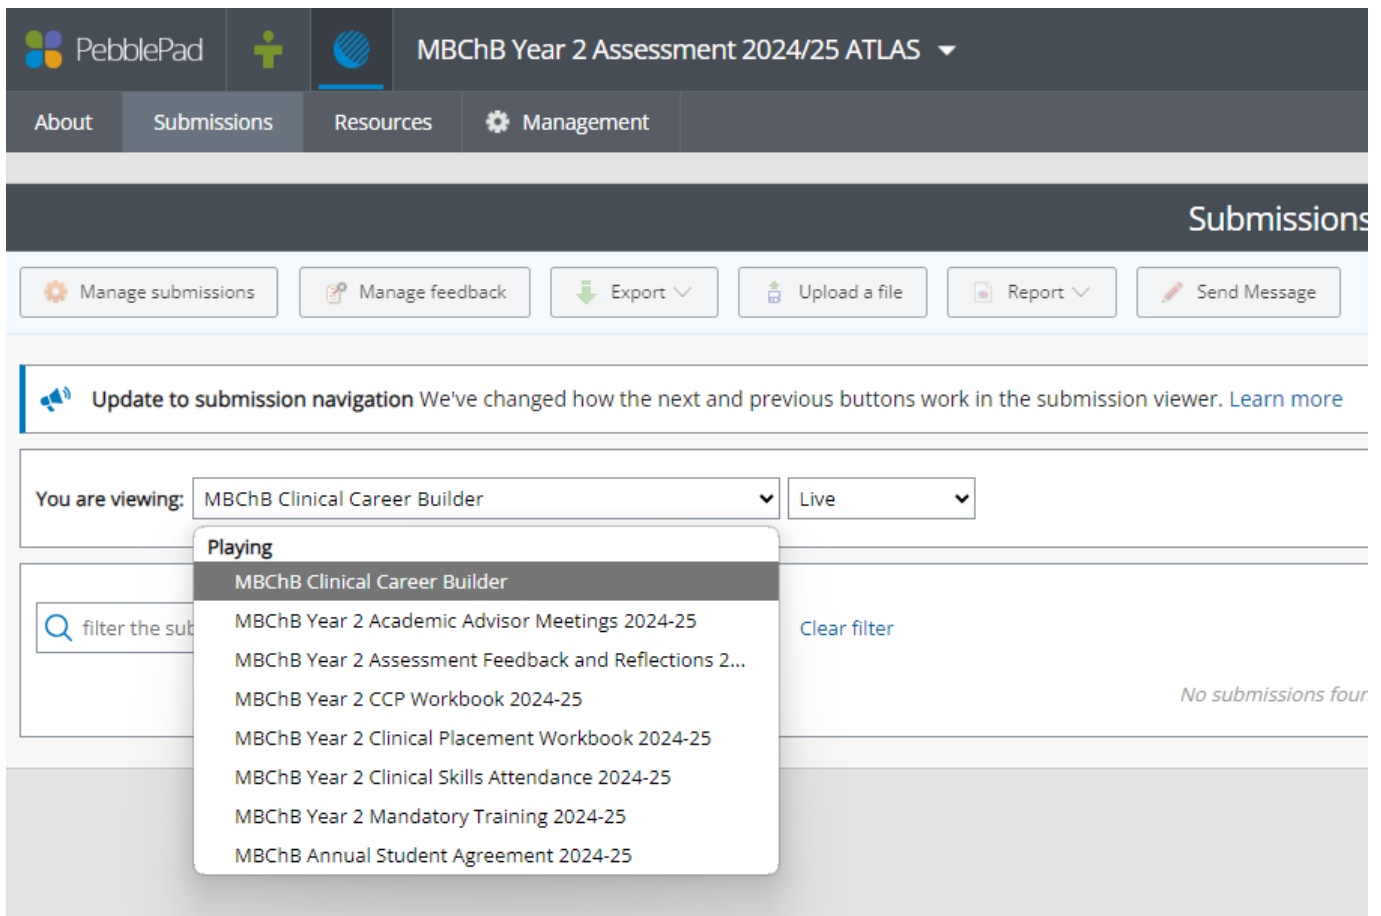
PebblePad MBChB Year 2 Assessment 2024/25 ATLAS

About Submissions Resources Management

Submissions

Manage submissions Manage feedback Export Upload a file Report Send Message

Update to submission navigation We've changed how the next and previous buttons work in the submission viewer. Learn more

You are viewing: MBChB Clinical Career Builder Live

Playing
MBChB Clinical Career Builder
MBChB Year 2 Academic Advisor Meetings 2024-25
MBChB Year 2 Assessment Feedback and Reflections 2...
MBChB Year 2 CCP Workbook 2024-25
MBChB Year 2 Clinical Placement Workbook 2024-25
MBChB Year 2 Clinical Skills Attendance 2024-25
MBChB Year 2 Mandatory Training 2024-25
MBChB Annual Student Agreement 2024-25

filter the sub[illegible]

Clear filter

No submissions four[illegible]